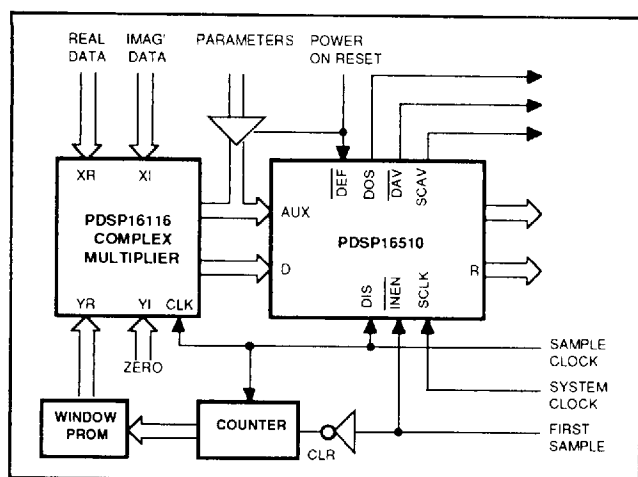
REAL DATA

IMAG' DATA

PARAMETERS

POWER ON RESET

XR

XI

PDSP16116 COMPLEX MULTIPLIER

YR

YI

CLK

ZERO

AUX

D

$\overline{DEF}$

DOS

$\overline{DAV}$

SCAV

PDSP16510

R

DIS

$\overline{INEN}$

SCLK

SAMPLE CLOCK

SYSTEM CLOCK

FIRST SAMPLE

WINDOW PROM

COUNTER

CLR